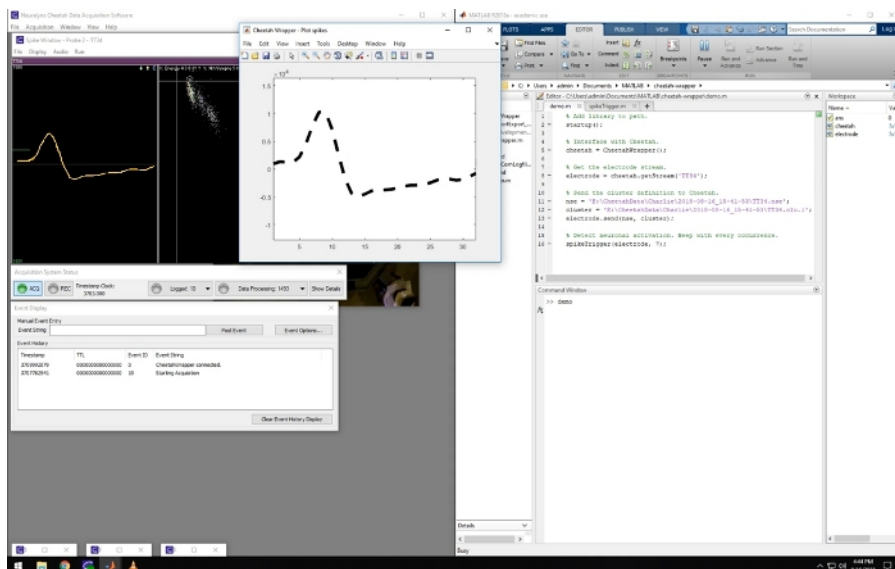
Neuralynx Cheetah Data Acquisition Software
File Acquisition Window View Help
Spike Window - Probe 2 - TT34
File Display Audio Run

Cheetah Wrapper - Plot spikes
File Edit View Insert Tools Desktop Window Help
$\times 10^{4}$
1.5
1
0.5
0
-0.5
-1
5 10 15 20 25 30

MATLAB R2015a - academic use
PLOTS APPS EDITOR PUBLISH VIEW
Search Documentation
Find Files
Compare
Print
Go To
Comment
Find
Insert
Indent
Breakpoints
Run
Run and Advance
Run Section
Advance
Run and Time
C: ▸ Users ▸ admin ▸ Documents ▸ MATLAB ▸ cheetah-wrapper ▸
Editor - C:\Users\admin\Documents\MATLAB\cheetah-wrapper\demo.m
demo.m × spikeTrigger.m × +
1 % Add library to path.
2 - startup();
3
4 % Interface with Cheetah.
5 - cheetah = CheetahWrapper();
6
7 % Get the electrode stream.
8 - electrode = cheetah.getStream('TT34');
9
10 % Send the cluster definition to Cheetah.
11 - nse = 'E:\CheetahData\Charlie\2018-08-16_18-41-53\TT34.nse';
12 - cluster = 'E:\CheetahData\Charlie\2018-08-16_18-41-53\TT34.clu.1';
13 - electrode.send(nse, cluster);
14
15 % Detect neuronal activation. Beep with every occurrence.
16 - spikeTrigger(electrode, 7);

Command Window
>> demo
fx

Workspace
Name
ans
cheetah
electrode

Details
Busy

Acquisition System Status
ACQ REC Timestamp Clock: 3783.980 Logged: 10 Data Processing: 1450 Show Details

Event Display
Manual Event Entry
Event String
Post Event
Event Options...
Event History
| Timestamp | TTL | Event ID | Event String |
|---|---|---|---|
| 3703992879 | 0x0000000000000000 | 0 | CheetahWrapper connected. |
| 3701792941 | 0x0000000000000000 | 19 | Starting Acquisition |
Clear Event History Display

4:44 PM